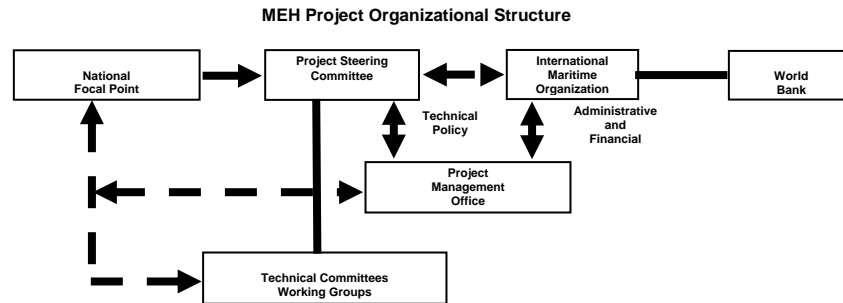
MEH Project Organizational Structure

National Focal Point

Project Steering Committee

International Maritime Organization

World Bank

Technical Policy

Administrative and Financial

Project Management Office

Technical Committees Working Groups